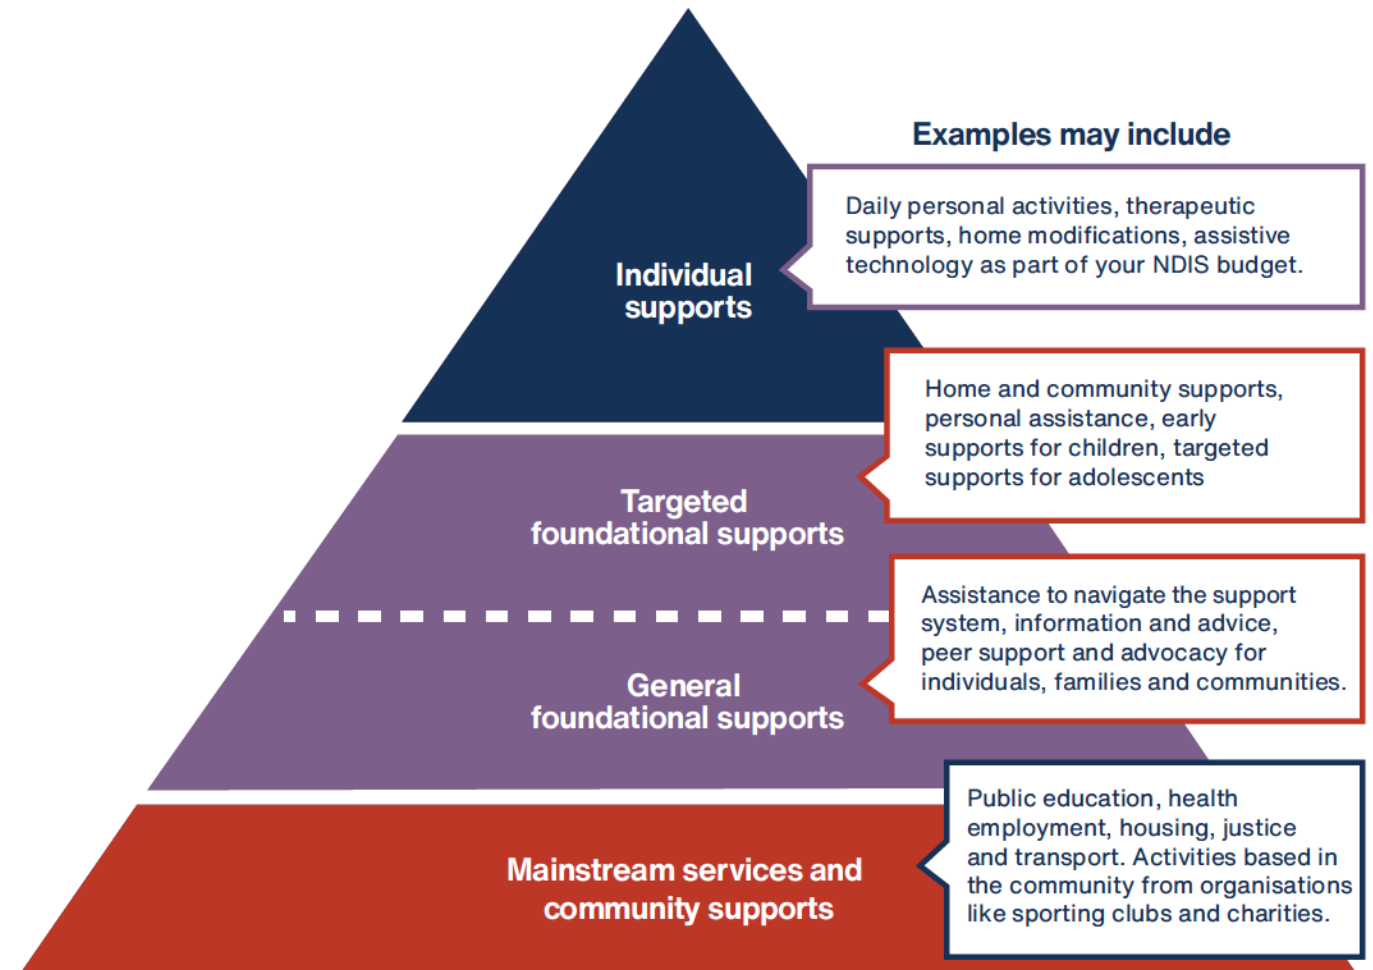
Examples may include

Individual supports

Daily personal activities, therapeutic supports, home modifications, assistive technology as part of your NDIS budget.

Targeted foundational supports

Home and community supports, personal assistance, early supports for children, targeted supports for adolescents

General foundational supports

Assistance to navigate the support system, information and advice, peer support and advocacy for individuals, families and communities.

Mainstream services and community supports

Public education, health employment, housing, justice and transport. Activities based in the community from organisations like sporting clubs and charities.